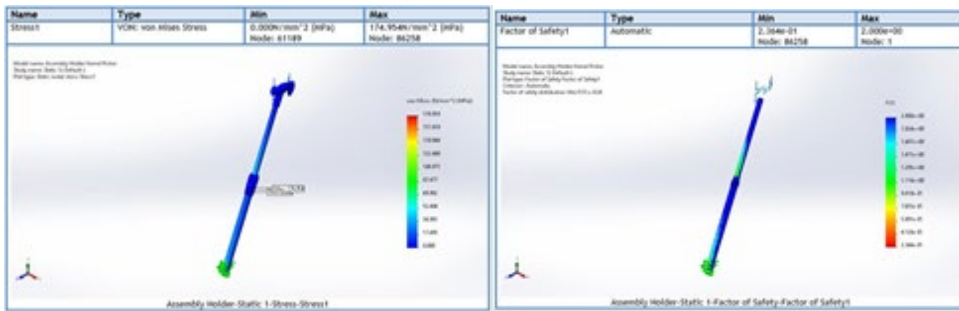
| Name | Type | Min | Max |
|---|---|---|---|
| Stress1 | VON: von Mises Stress | 0.000N/mm^2 (MPa) Node: 61189 | 174.954N/mm^2 (MPa) Node: 86258 |

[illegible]

Assembly Holder-Static 1-Stress-Stress1

| Name | Type | Min | Max |
|---|---|---|---|
| Factor of Safety1 | Automatic | 2.364e-01 Node: 86258 | 2.000e+00 Node: 1 |

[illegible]

Assembly Holder-Static 1-Factor of Safety-Factor of Safety1